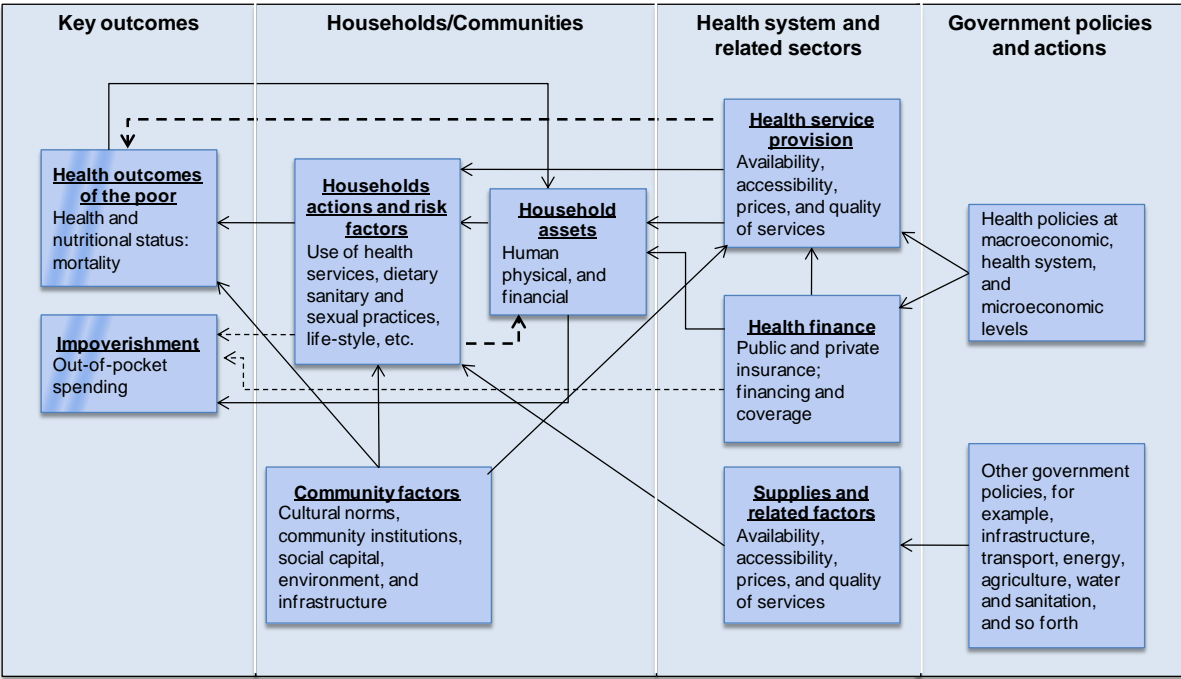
Key outcomes

Households/Communities

Health system and related sectors

Government policies and actions

Health outcomes of the poor
Health and nutritional status: mortality

Impoverishment
Out-of-pocket spending

Households actions and risk factors
Use of health services, dietary sanitary and sexual practices, life-style, etc.

Household assets
Human physical, and financial

Community factors
Cultural norms, community institutions, social capital, environment, and infrastructure

Health service provision
Availability, accessibility, prices, and quality of services

Health finance
Public and private insurance; financing and coverage

Supplies and related factors
Availability, accessibility, prices, and quality of services

Health policies at macroeconomic, health system, and microeconomic levels

Other government policies, for example, infrastructure, transport, energy, agriculture, water and sanitation, and so forth